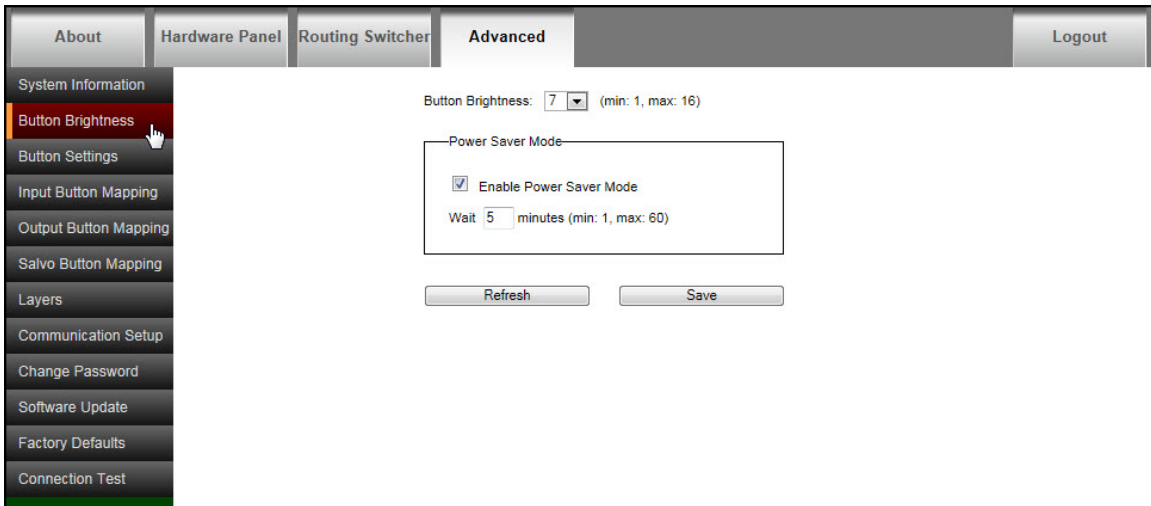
About | Hardware Panel | Routing Switcher | Advanced | Logout

System Information
Button Brightness
Button Settings
Input Button Mapping
Output Button Mapping
Salvo Button Mapping
Layers
Communication Setup
Change Password
Software Update
Factory Defaults
Connection Test

Button Brightness: 7 (min: 1, max: 16)

Power Saver Mode

Enable Power Saver Mode

Wait 5 minutes (min: 1, max: 60)

Refresh

Save